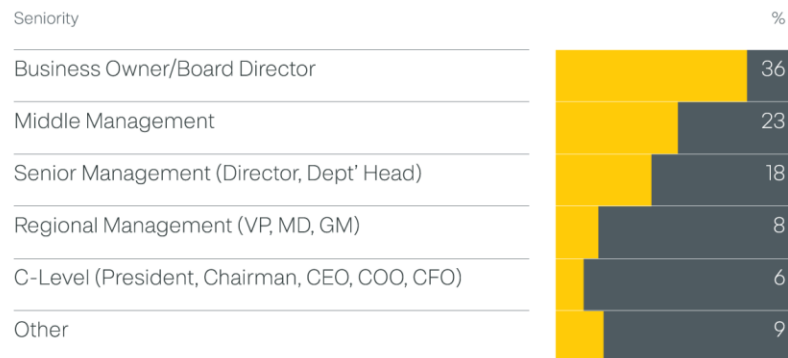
| Seniority | % |
|---|---|
| Business Owner/Board Director | 36 |
| Middle Management | 23 |
| Senior Management (Director, Dept' Head) | 18 |
| Regional Management (VP, MD, GM) | 8 |
| C-Level (President, Chairman, CEO, COO, CFO) | 6 |
| Other | 9 |